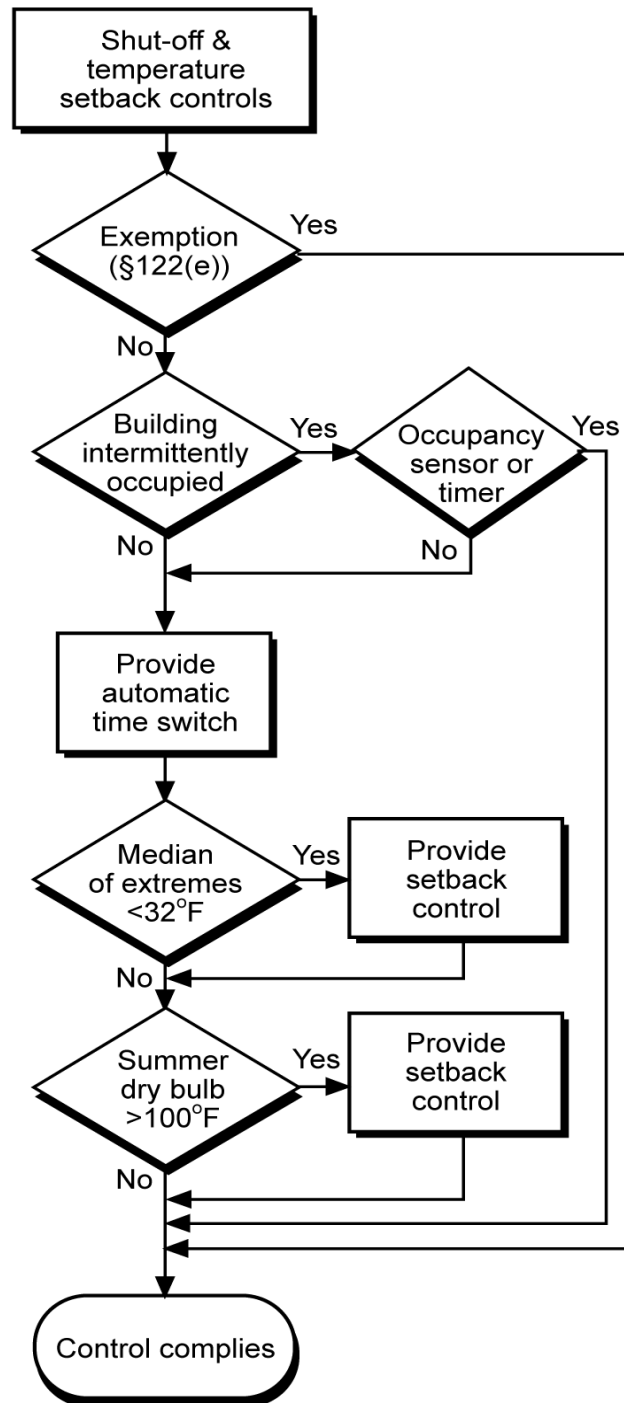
Shut-off & temperature setback controls

Exemption (§122(e))

Yes

No

Building intermittently occupied

Yes

Occupancy sensor or timer

Yes

No

No

Provide automatic time switch

Median of extremes $<32^{o}F$

Yes

Provide setback control

No

Summer dry bulb $>100^{o}F$

Yes

Provide setback control

No

Control complies